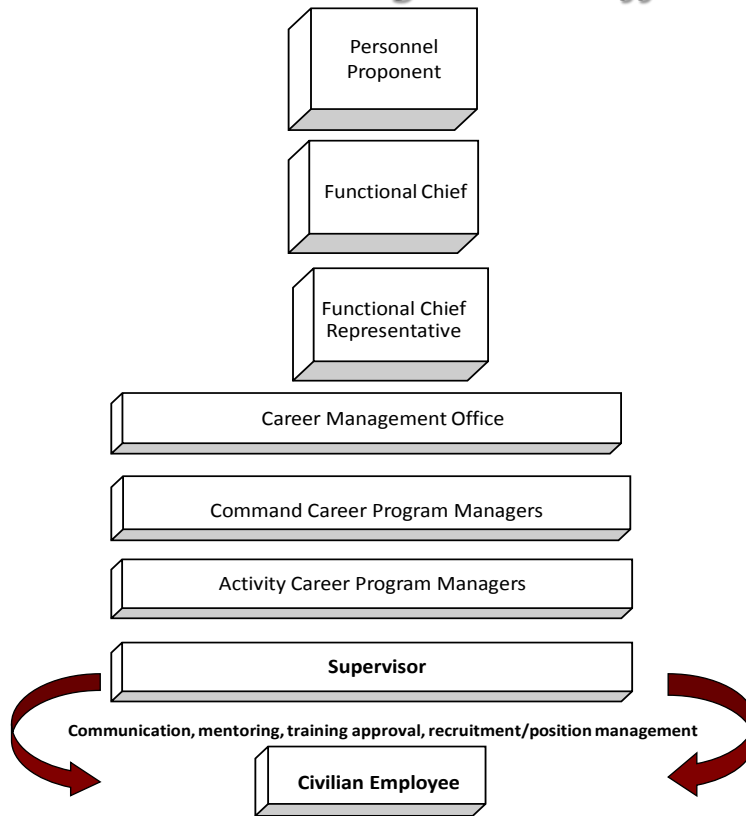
Personnel Proponent

Functional Chief

Functional Chief Representative

Career Management Office

Command Career Program Managers

Activity Career Program Managers

Supervisor

Communication, mentoring, training approval, recruitment/position management

Civilian Employee